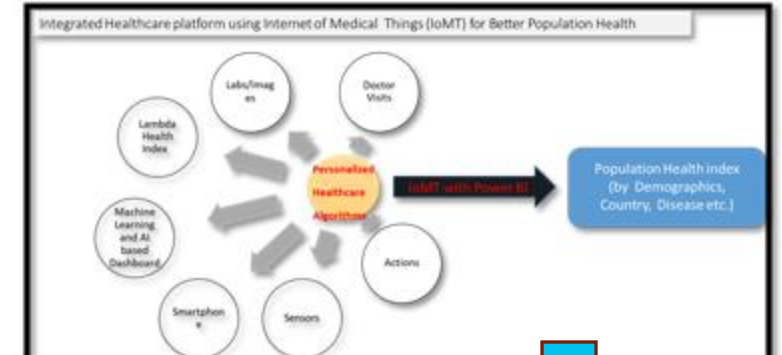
Integrated Healthcare platform using Internet of Medical Things (IoMT) for Better Population Health

Labs/Images

Doctor Visits

Lambda Health Index

Personalized Healthcare Algorithm

IoMT with Power BI

Population Health index (by Demographics, Country, Disease etc.)

Machine Learning and AI based Dashboard

Actions

Smartphone

Sensors